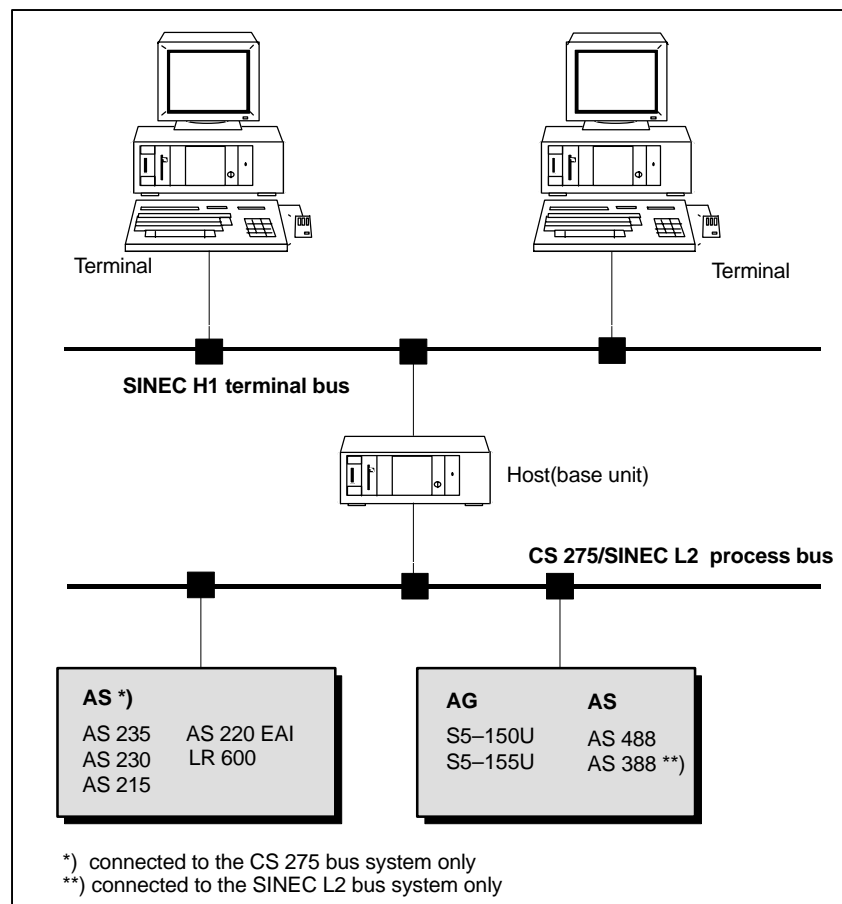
Terminal

Terminal

SINEC H1 terminal bus

Host(base unit)

CS 275/SINEC L2 process bus

AS *)

AS 235
AS 230
AS 215

AS 220 EAI
LR 600

AG

S5–150U
S5–155U

AS

AS 488
AS 388 **)

*) connected to the CS 275 bus system only
**) connected to the SINEC L2 bus system only